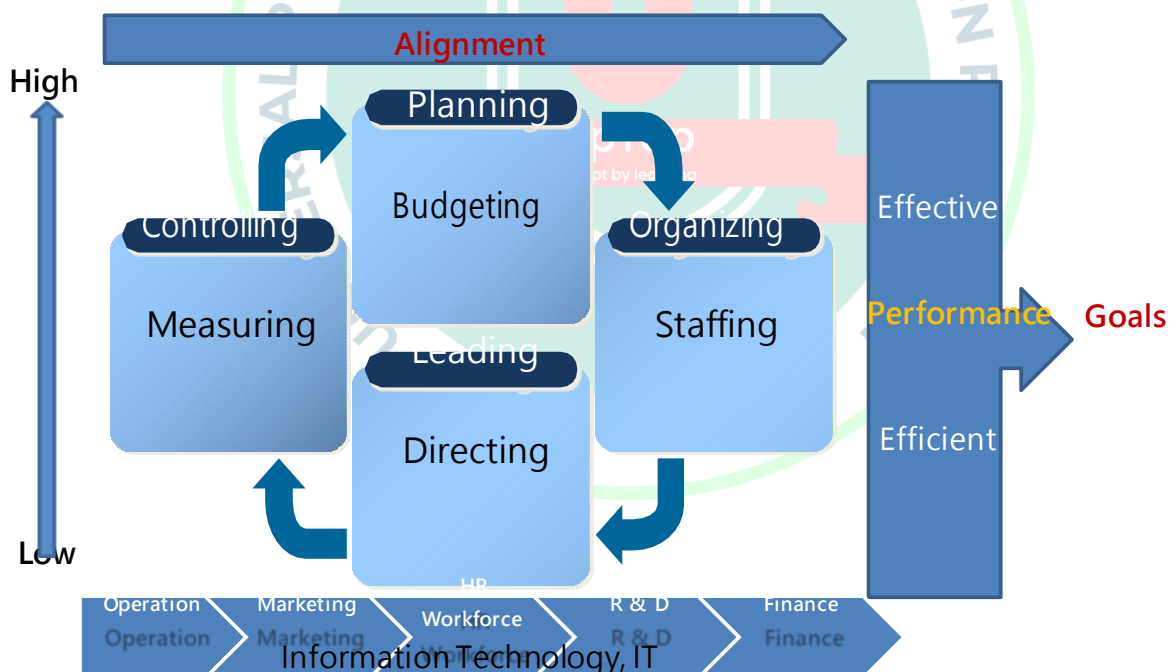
Alignment

High

Low

Planning

Budgeting

Controlling

Measuring

Organizing

Staffing

Leading

Directing

Effective

Performance

Efficient

Goals

HR

Operation
Operation

Marketing
Marketing

Workforce
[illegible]

R & D
R & D

Finance
Finance

Information Technology, IT